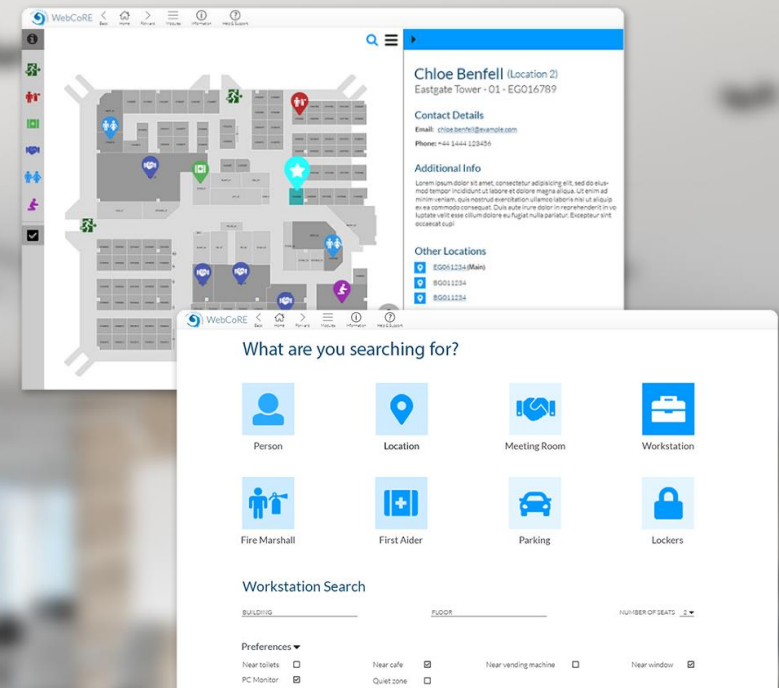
WebCoRE Back Home Forward Modules Information Help & Support

Chloe Benfell (Location 2)
Eastgate Tower - 01 - EG016789

Contact Details
Email: chloe.benfell@example.com
Phone: +44 1444 123456

Additional Info
Lorem ipsum dolor sit amet, consectetur adipisicing elit, sed do eiusmod tempor incididunt ut labore et dolore magna aliqua. Ut enim ad minim veniam, quis nostrud exercitation ullamco laboris nisi ut aliquip ex ea commodo consequat. Duis aute irure dolor in reprehenderit in voluptate velit esse cillum dolore eu fugiat nulla pariatur. Excepteur sint occaecat cupi

Other Locations
EG061234 (Main)
EG011234
EG011234

WebCoRE Back Home Forward Modules Information Help & Support

What are you searching for?

Person
Location
Meeting Room
Workstation
Fire Marshall
First Aider
Parking
Lockers

Workstation Search

BUILDING
FLOOR
NUMBER OF SEATS 2

Preferences

Near toilets
Near cafe
Near vending machine
Near window
PC Monitor
Quiet zone